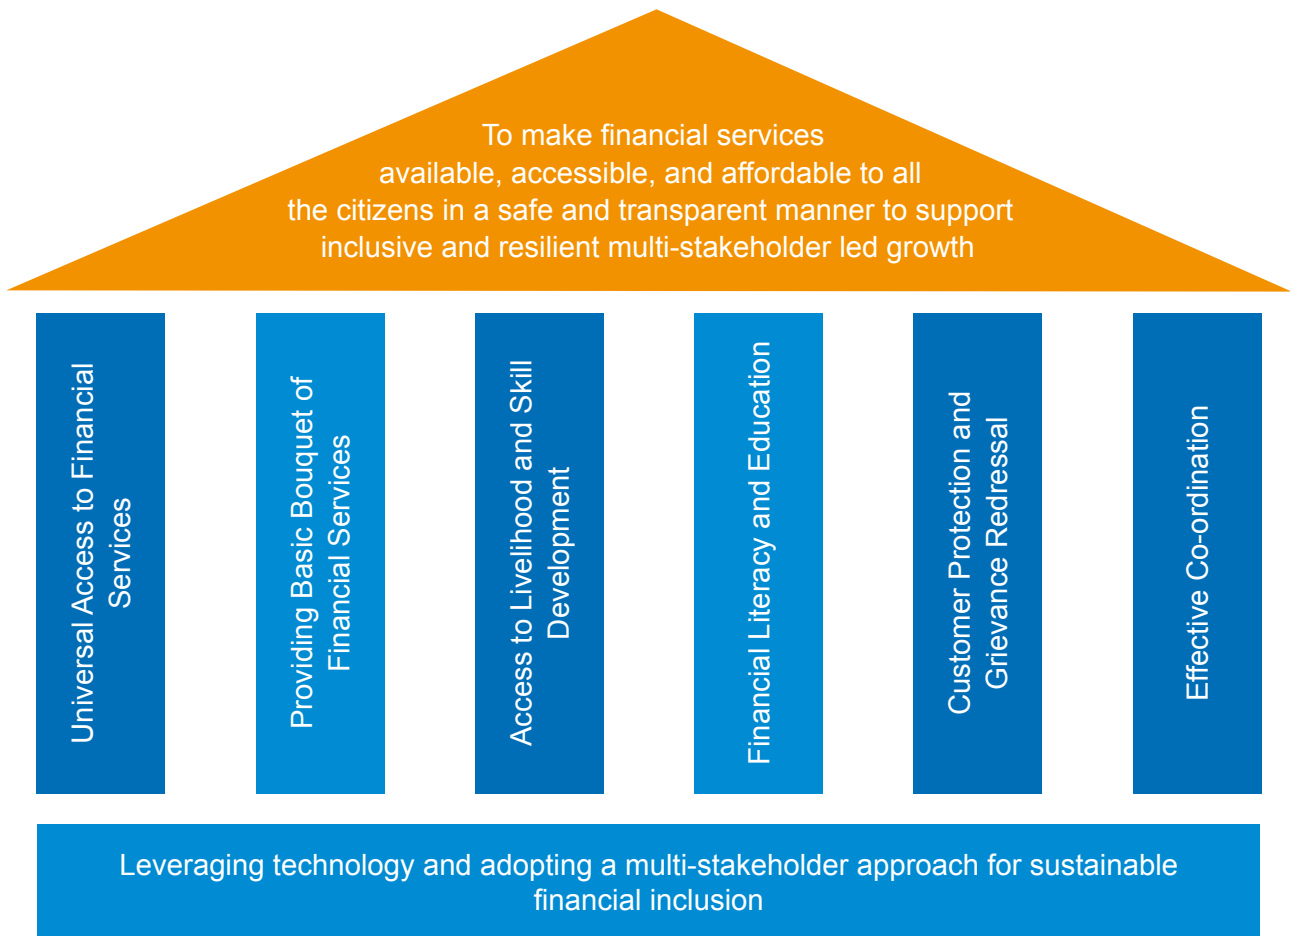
To make financial services available, accessible, and affordable to all the citizens in a safe and transparent manner to support inclusive and resilient multi-stakeholder led growth

Universal Access to Financial Services

Providing Basic Bouquet of Financial Services

Access to Livelihood and Skill Development

Financial Literacy and Education

Customer Protection and Grievance Redressal

Effective Co-ordination

Leveraging technology and adopting a multi-stakeholder approach for sustainable financial inclusion